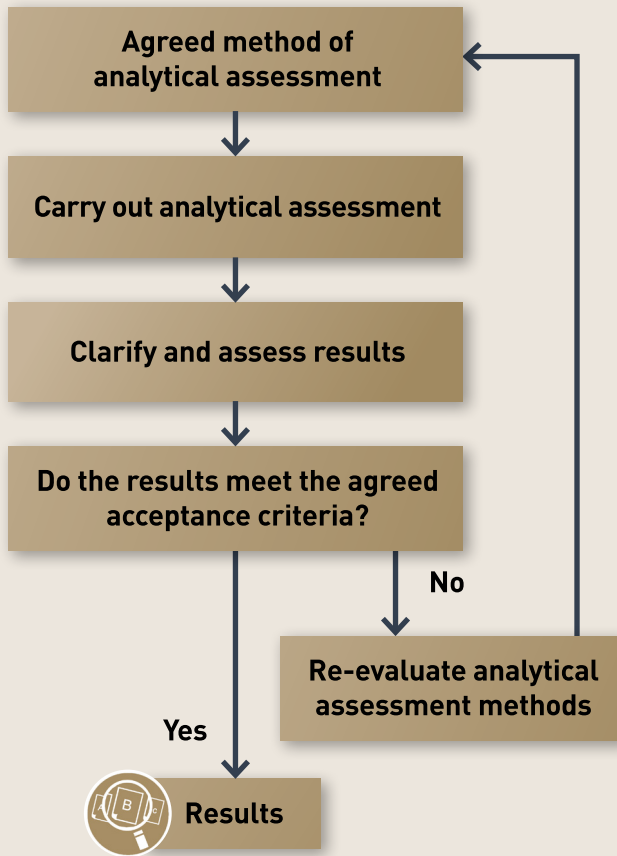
Agreed method of analytical assessment

Carry out analytical assessment

Clarify and assess results

Do the results meet the agreed acceptance criteria?

No

Re-evaluate analytical assessment methods

Yes

B

Results